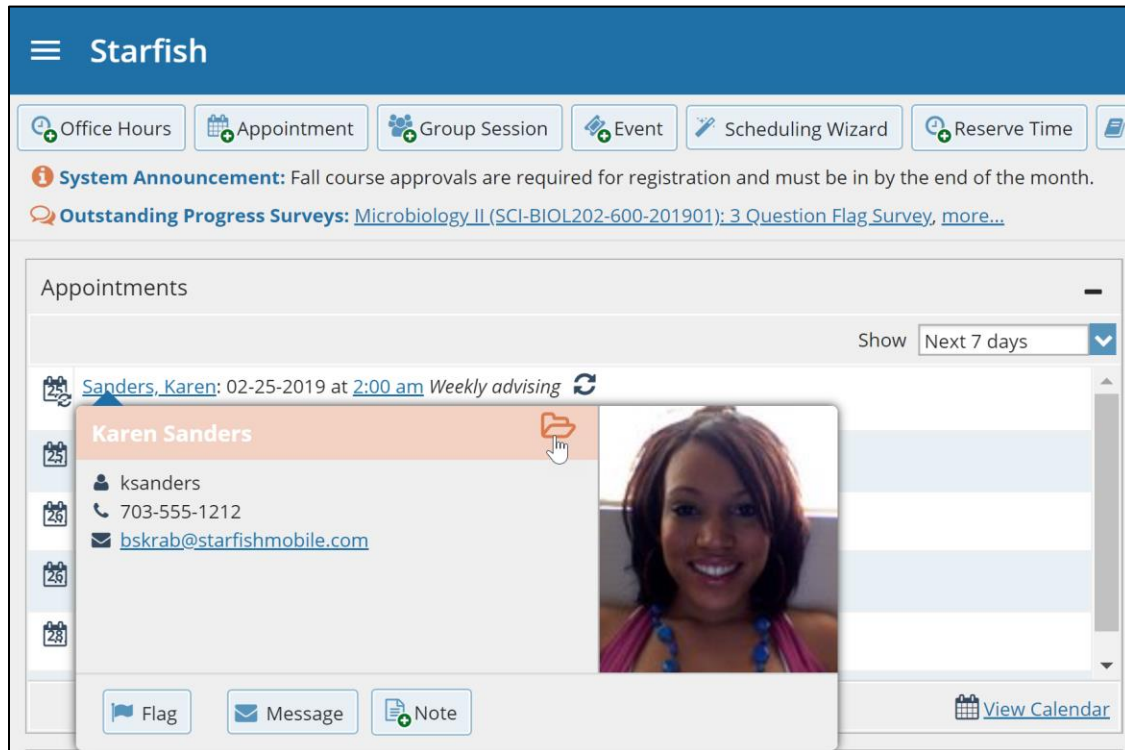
Starfish

Office Hours | Appointment | Group Session | Event | Scheduling Wizard | Reserve Time

System Announcement: Fall course approvals are required for registration and must be in by the end of the month.

Outstanding Progress Surveys: Microbiology II (SCI-BIOL202-600-201901): 3 Question Flag Survey, more...

Appointments

Show Next 7 days

25 Sanders, Karen: 02-25-2019 at 2:00 am Weekly advising

25

26

26

28

Karen Sanders

ksanders
703-555-1212
bskrab@starfishmobile.com

Flag | Message | Note

View Calendar